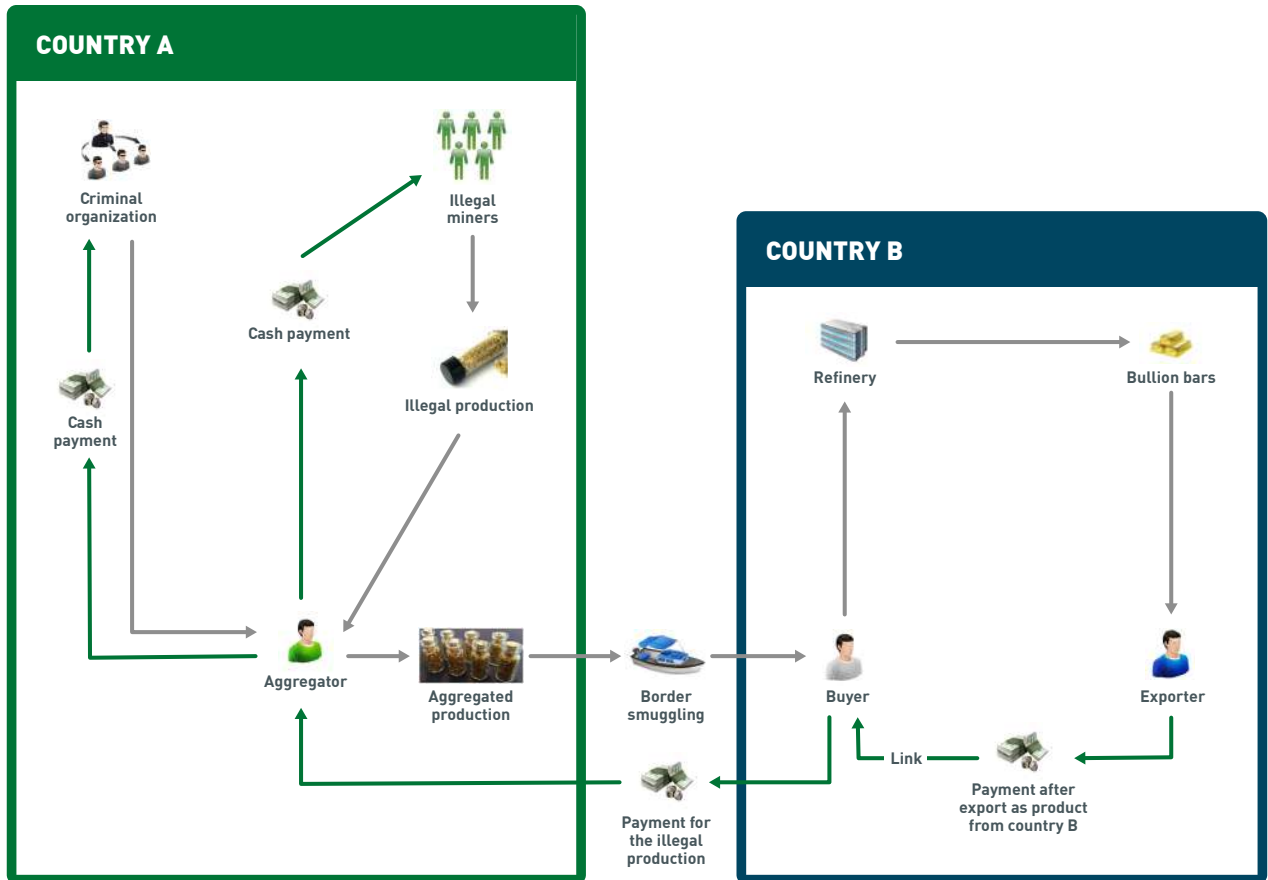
COUNTRY A

Criminal organization

Illegal miners

Cash payment

Illegal production

Cash payment

Aggregator

Aggregated production

Border smuggling

Payment for the illegal production

COUNTRY B

Refinery

Bullion bars

Buyer

Exporter

Link

Payment after export as product from country B